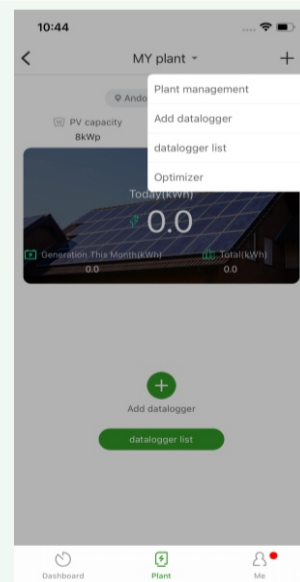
10:44

<

MY plant

+

Ando

PV capacity
8kWp

Plant management

Add datalogger

datalogger list

Optimizer

Today(kWh)

0.0

Generation This Month(kWh)
0.0

Total(kWh)
0.0

+

Add datalogger

datalogger list

Dashboard

Plant

Me